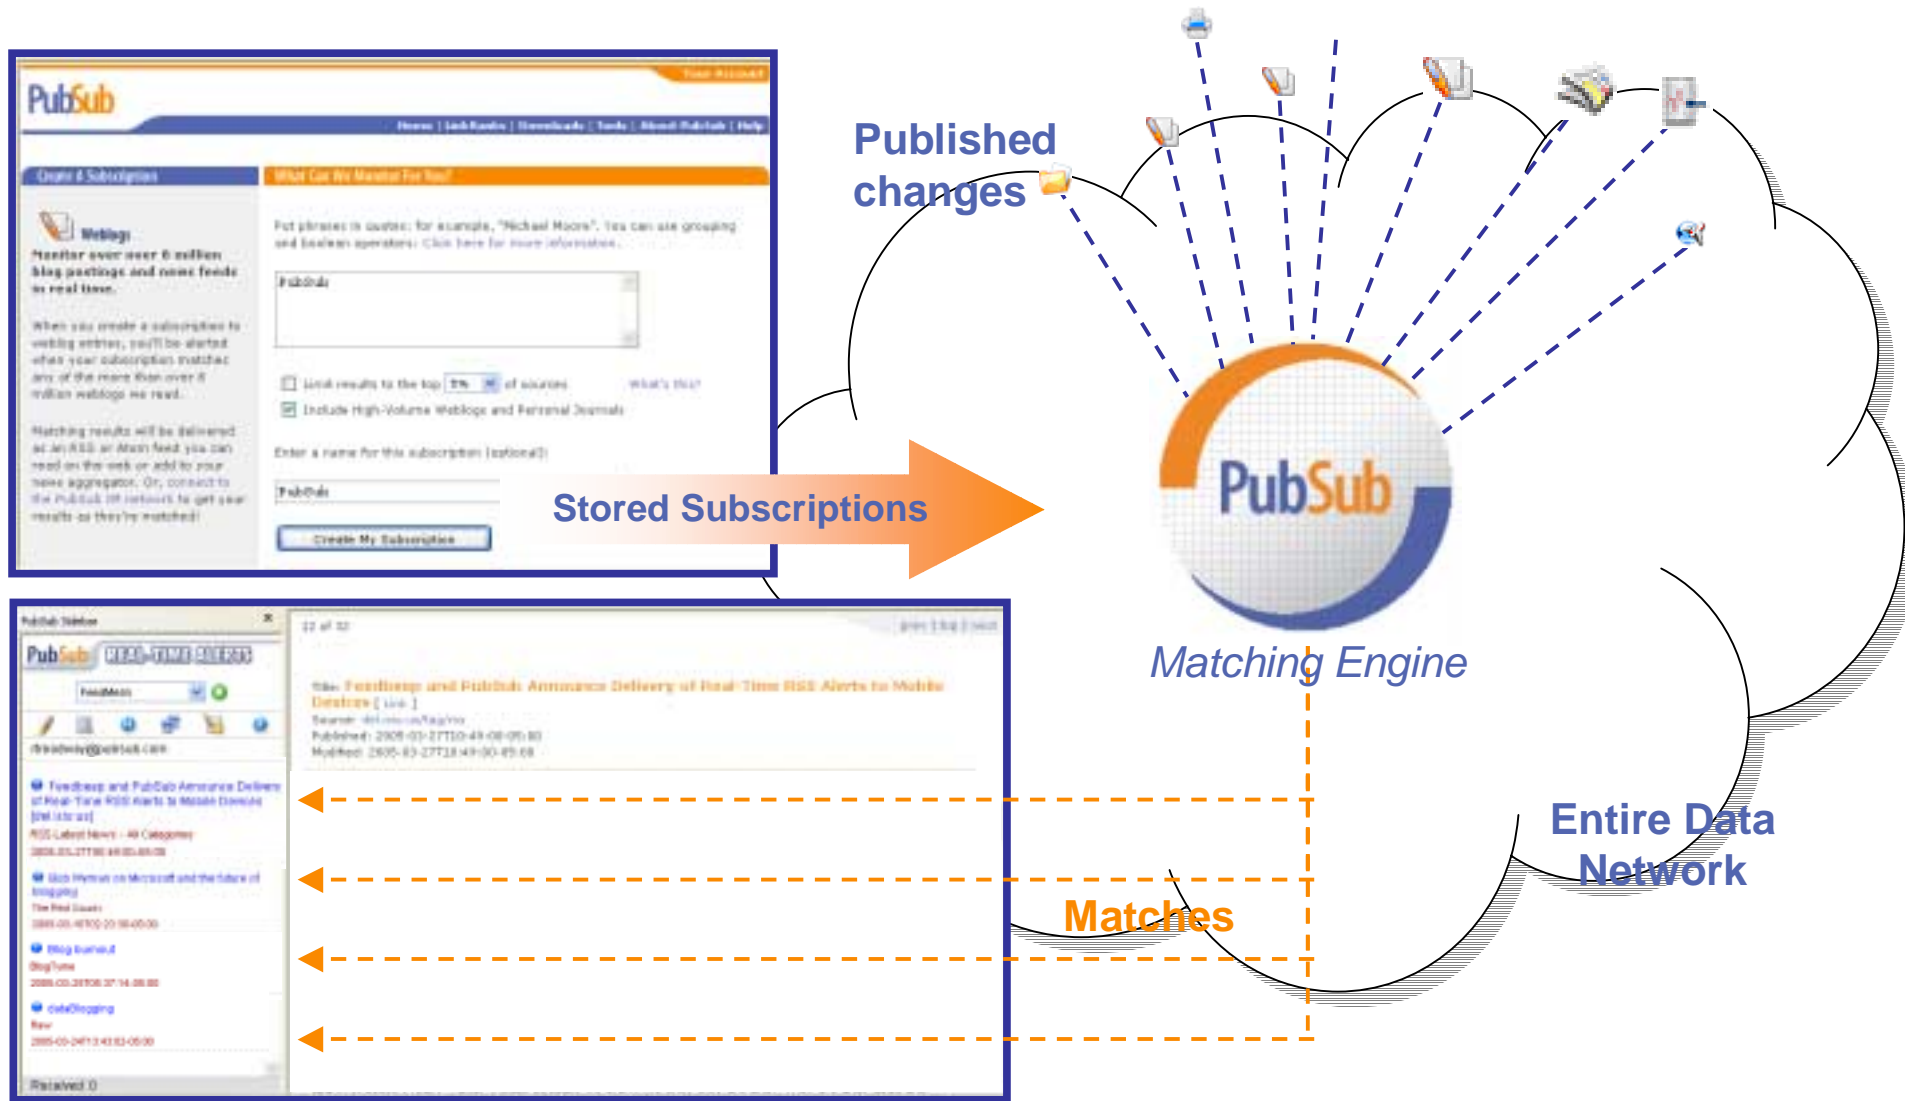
PubSub

Your Account

Home | Link Ranks | Downloads | Tools | About PubSub | Help

Create A Subscription

What Can We Monitor For You?

Weblogs

Monitor over over 6 million blog postings and news feeds in real time.

When you create a subscription to weblog entries, you'll be alerted when your subscription matches any of the more than over 6 million weblogs we read.

Matching results will be delivered as an RSS or Atom feed you can read on the web or add to your news aggregator. Or, connect to the PubSub IM network to get your results as they're matched!

Put phrases in quotes: for example, "Michael Moore". You can use grouping and boolean operators: Click here for more information.

PubSub

Limit results to the top 5% of sources What's this?

Include High-Volume Weblogs and Personal Journals

Enter a name for this subscription (optional):

PubSub

Create My Subscription

Published changes

Stored Subscriptions

PubSub

Matching Engine

Entire Data Network

Matches

PubSub Sidebar

PubSub REAL-TIME ALERTS

FeedMesh

Received 0

12 of 32

Title: Feedburner and PubSub Announce Delivery of Real-Time RSS Alerts to Mobile Devices [ link ]

Published: 2005-03-27T10:49:00-05:00

Modified: 2005-03-27T18:49:00-05:00

Feedburner and PubSub Announce Delivery of Real-Time RSS Alerts to Mobile Devices

RSS-Latest News - All Categories

Blog burnout

BlogTime

dataBlogging